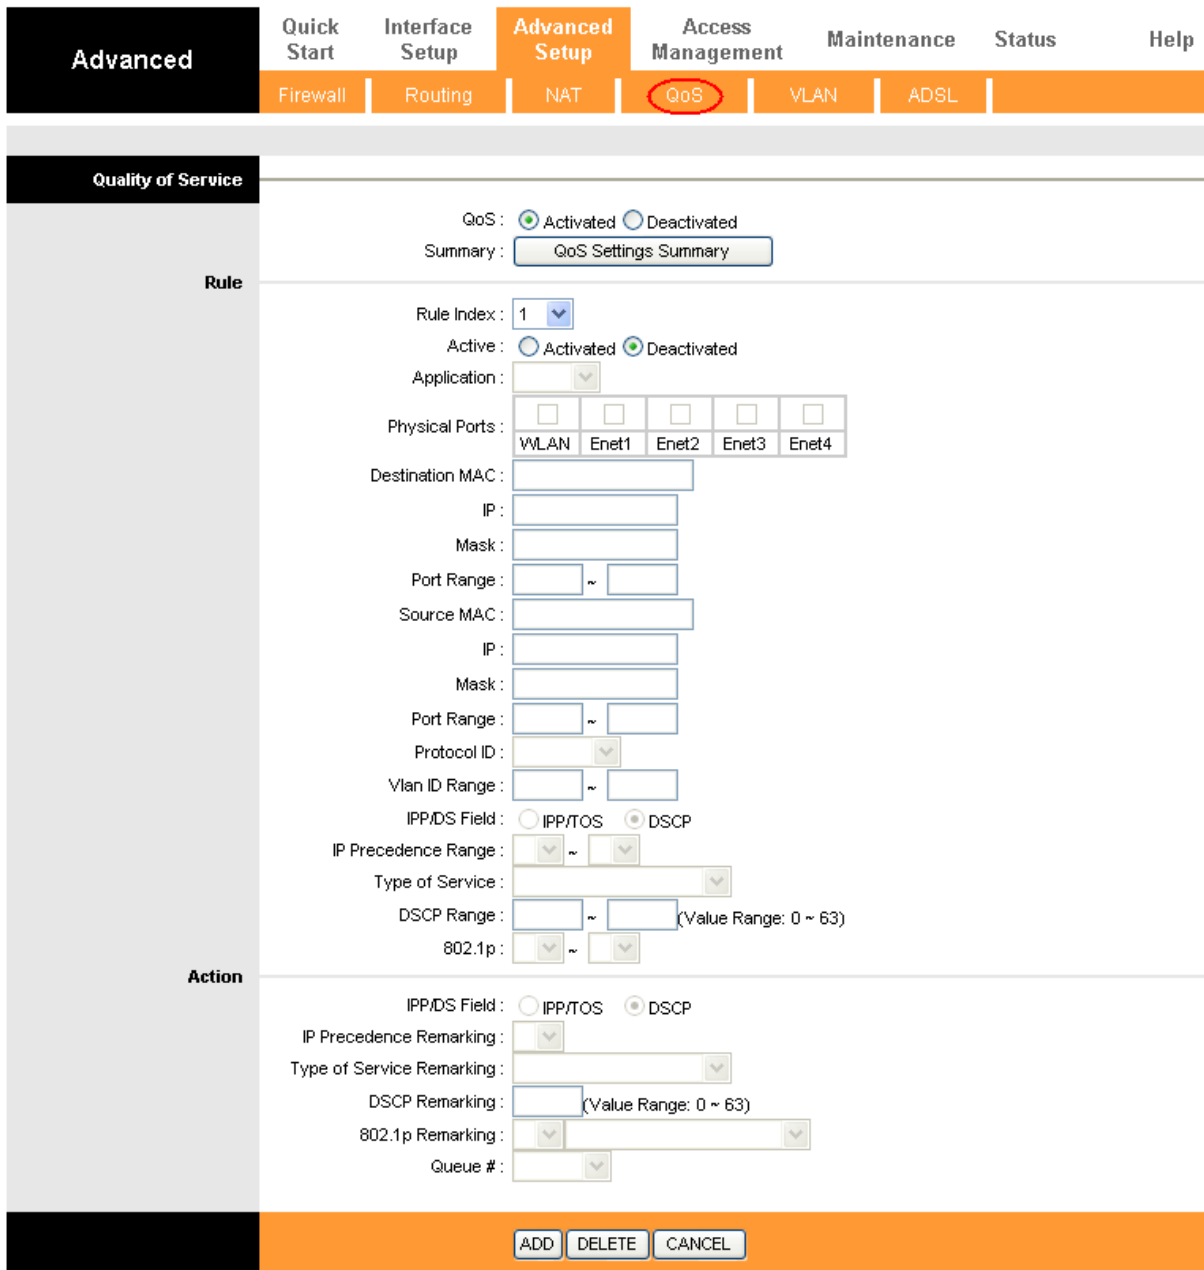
Advanced

Quick Start | Interface Setup | Advanced Setup | Access Management | Maintenance | Status | Help

Firewall | Routing | NAT | QoS | VLAN | ADSL

Quality of Service

QoS : Activated Deactivated
Summary : QoS Settings Summary

Rule

Rule Index : 1
Active : Activated Deactivated
Application :
Physical Ports :

| WLAN | Enet1 | Enet2 | Enet3 | Enet4 |
|---|---|---|---|---|

Destination MAC :
IP :
Mask :
Port Range : ~
Source MAC :
IP :
Mask :
Port Range : ~
Protocol ID :
Vlan ID Range : ~
IPP/DS Field : IPP/TOS DSCP
IP Precedence Range : ~
Type of Service :
DSCP Range : ~ (Value Range: 0 ~ 63)
802.1p : ~

Action

IPP/DS Field : IPP/TOS DSCP
IP Precedence Remarking :
Type of Service Remarking :
DSCP Remarking : (Value Range: 0 ~ 63)
802.1p Remarking :
Queue # :

ADD DELETE CANCEL